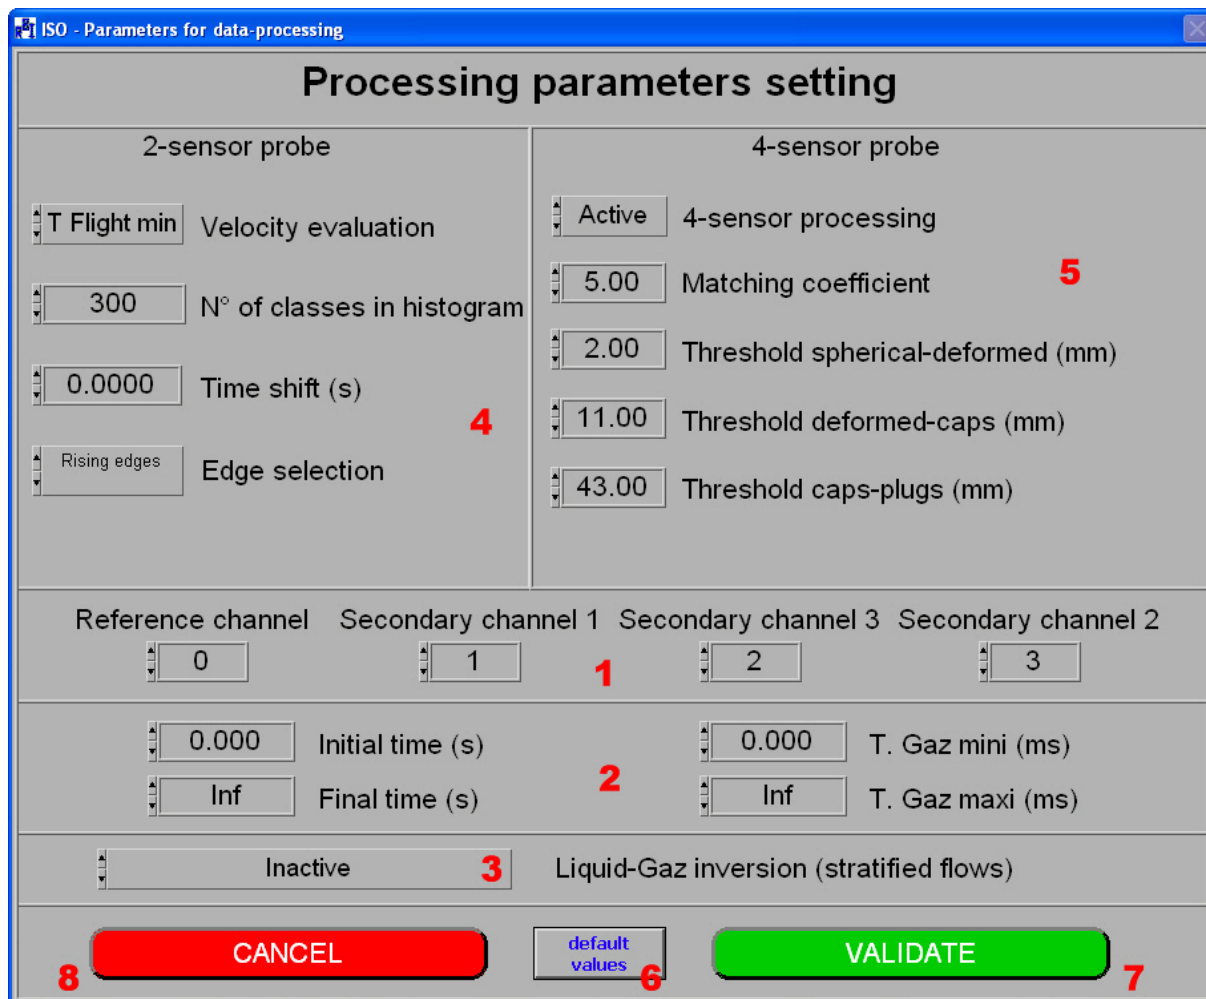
ISO - Parameters for data-processing

Processing parameters setting

2-sensor probe

T Flight min Velocity evaluation

300 N° of classes in histogram

0.0000 Time shift (s)

4

Rising edges Edge selection

4-sensor probe

Active 4-sensor processing

5.00 Matching coefficient

5

2.00 Threshold spherical-deformed (mm)

11.00 Threshold deformed-caps (mm)

43.00 Threshold caps-plugs (mm)

Reference channel Secondary channel 1 Secondary channel 3 Secondary channel 2

0 1 2 3

1

0.000 Initial time (s)

Inf Final time (s)

2

0.000 T. Gaz mini (ms)

Inf T. Gaz maxi (ms)

Inactive 3 Liquid-Gaz inversion (stratified flows)

CANCEL

8

default values

6

VALIDATE

7